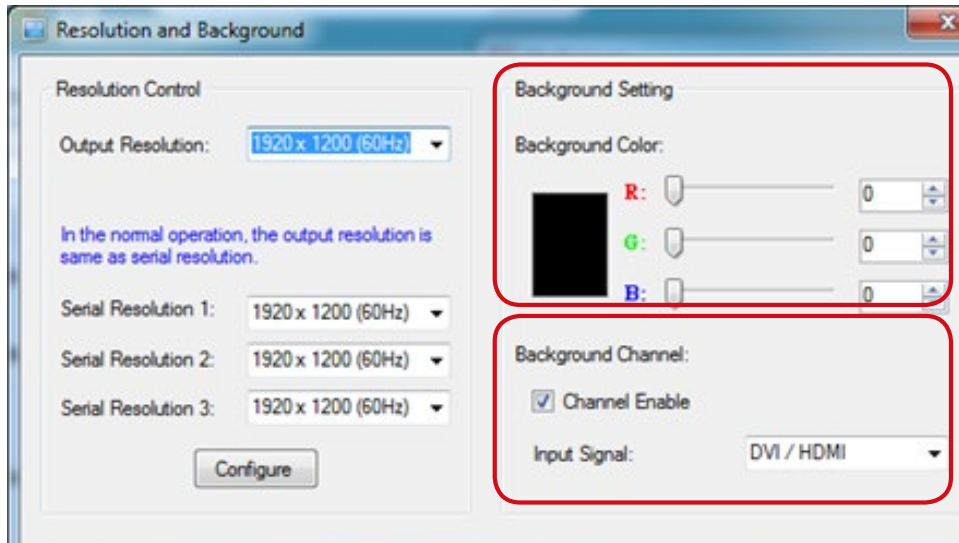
Resolution and Background

Resolution Control

Output Resolution: 1920 x 1200 (60Hz)

In the normal operation, the output resolution is same as serial resolution.

Serial Resolution 1: 1920 x 1200 (60Hz)

Serial Resolution 2: 1920 x 1200 (60Hz)

Serial Resolution 3: 1920 x 1200 (60Hz)

Configure

Background Setting

Background Color:

R: 0

G: 0

B: 0

Background Channel:

Channel Enable

Input Signal: DVI / HDMI